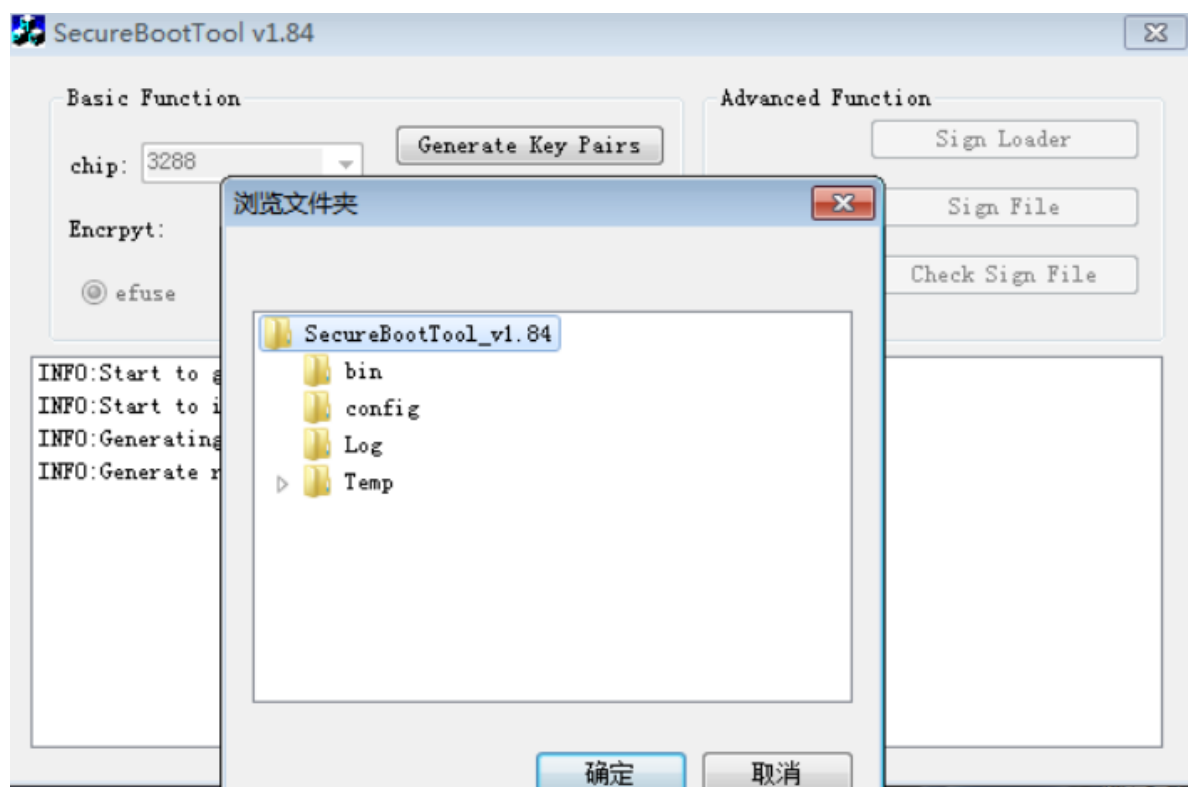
SecureBootTool v1.84

Basic Function

chip: 3288

Generate Key Pairs

Encrpyt:

efuse

Advanced Function

Sign Loader

Sign File

Check Sign File

INFO:Start to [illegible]
INFO:Start to i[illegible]
INFO:Generating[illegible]
INFO:Generate r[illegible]

浏览文件夹

SecureBootTool_v1.84
bin
config
Log
Temp

确定
取消